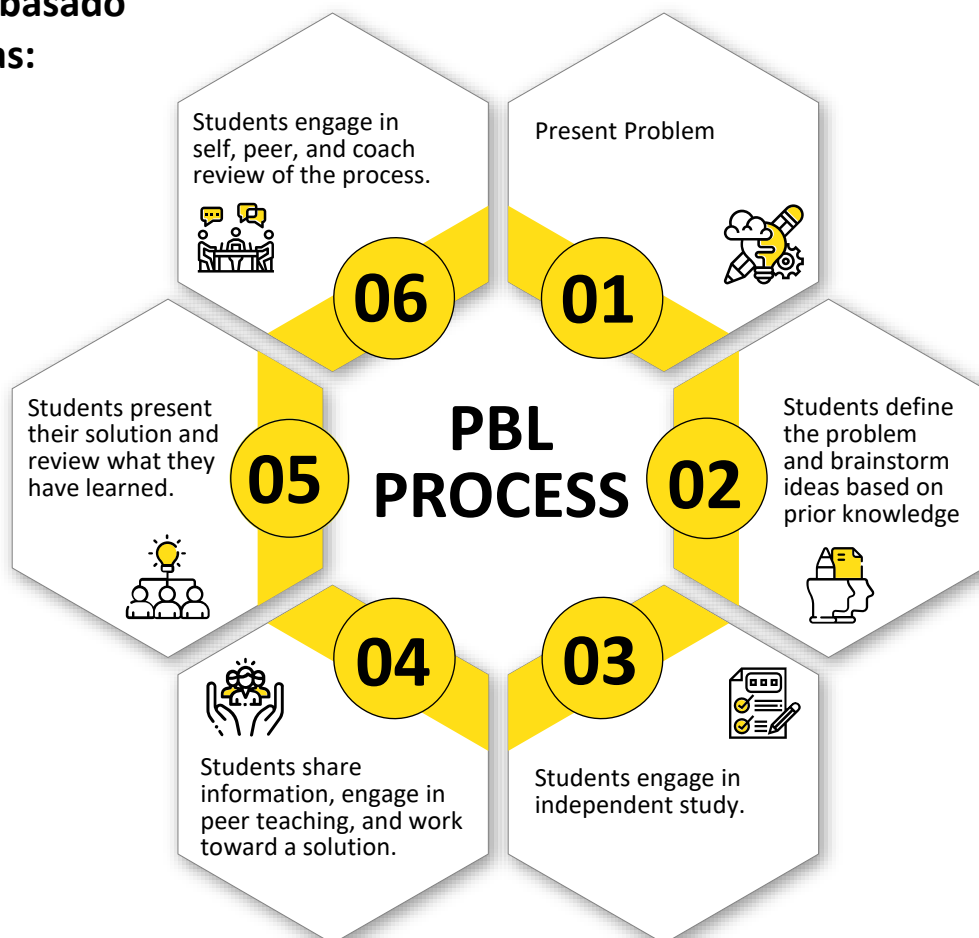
basado
ns:

PBL PROCESS

01
Present Problem

02
Students define the problem and brainstorm ideas based on prior knowledge

03
Students engage in independent study.

04
Students share information, engage in peer teaching, and work toward a solution.

05
Students present their solution and review what they have learned.

06
Students engage in self, peer, and coach review of the process.